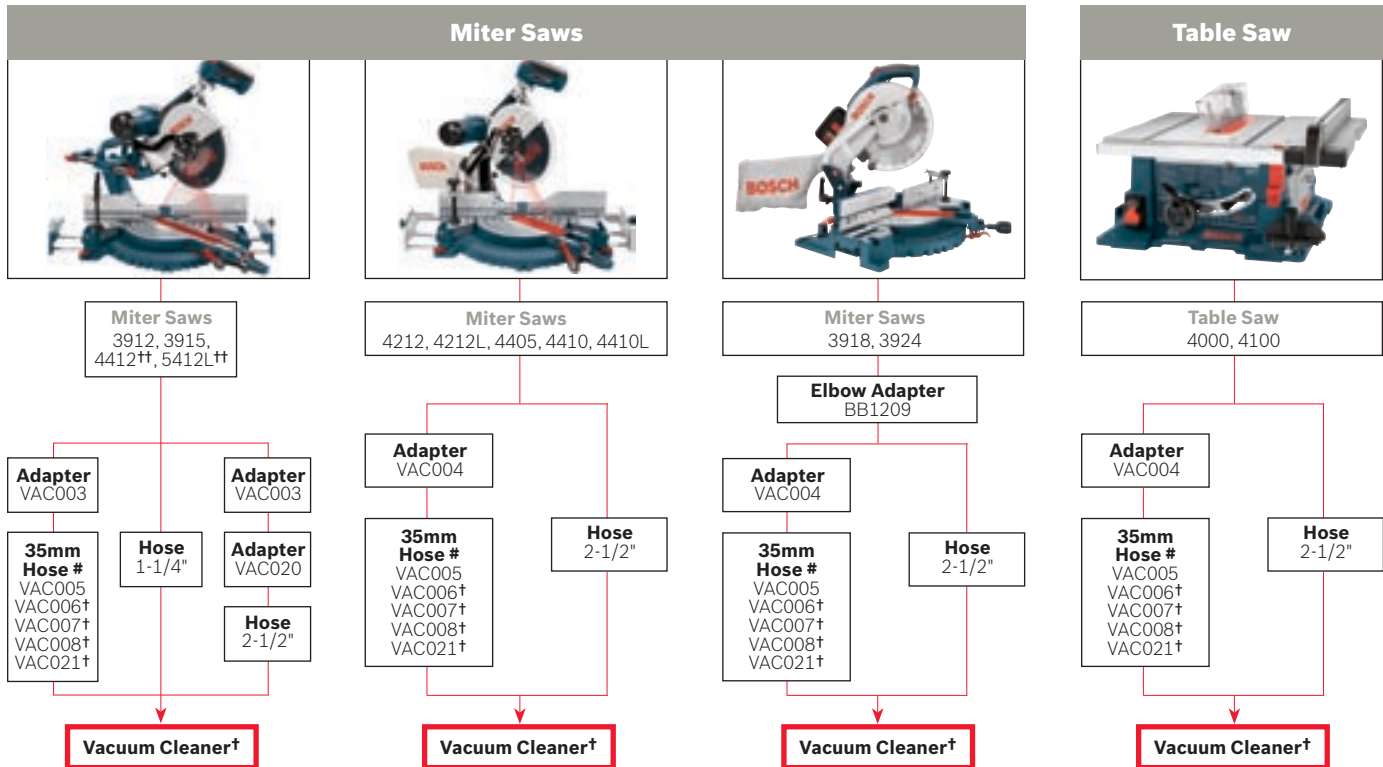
Miter Saws

Table Saw

BOSCH

BOSCH

Miter Saws
3912, 3915, 4412††, 5412L††

Adapter
VAC003

35mm Hose #
VAC005
VAC006†
VAC007†
VAC008†
VAC021†

Hose
1-1/4"

Adapter
VAC003

Adapter
VAC020

Hose
2-1/2"

Vacuum Cleaner†

Miter Saws
4212, 4212L, 4405, 4410, 4410L

Adapter
VAC004

35mm Hose #
VAC005
VAC006†
VAC007†
VAC008†
VAC021†

Hose
2-1/2"

Vacuum Cleaner†

Miter Saws
3918, 3924

Elbow Adapter
BB1209

Adapter
VAC004

35mm Hose #
VAC005
VAC006†
VAC007†
VAC008†
VAC021†

Hose
2-1/2"

Vacuum Cleaner†

Table Saw
4000, 4100

Adapter
VAC004

35mm Hose #
VAC005
VAC006†
VAC007†
VAC008†
VAC021†

Hose
2-1/2"

Vacuum Cleaner†